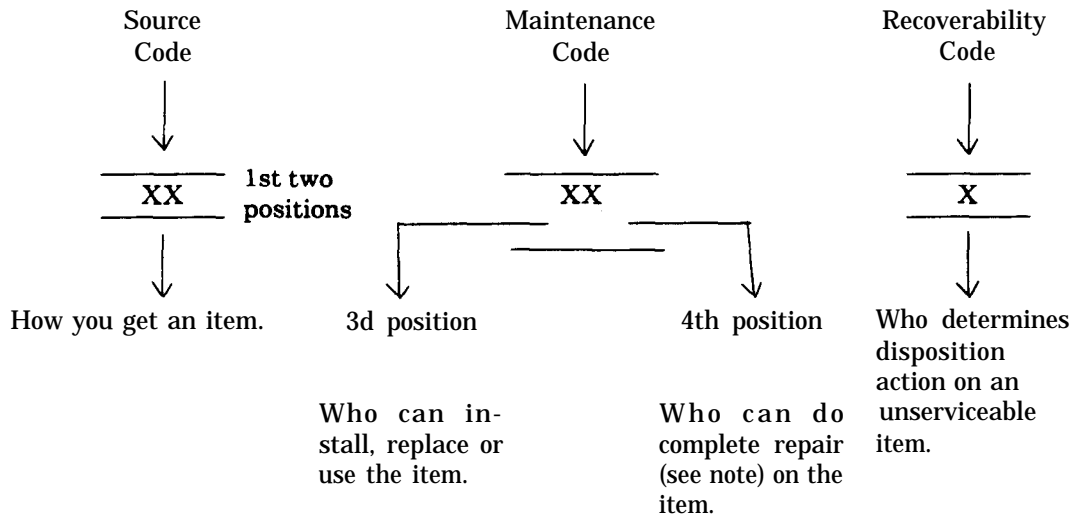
Source Code

XX

1st two positions

How you get an item.

Maintenance Code

XX

3d position

Who can install, replace or use the item.

4th position

Who can do complete repair (see note) on the item.

Recoverability Code

X

Who determines disposition action on an unserviceable item.